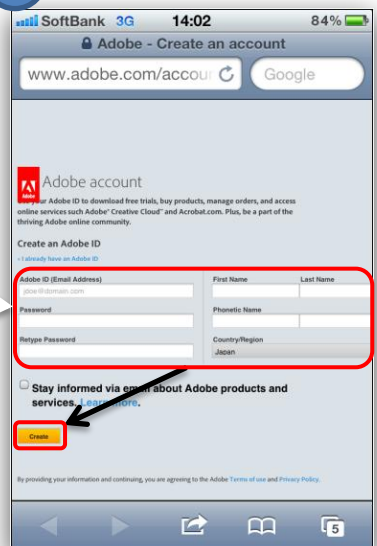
SoftBank 3G 14:02 84%

Adobe - Create an account

www.adobe.com/accou

Google

Adobe

Adobe account

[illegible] your Adobe ID to download free trials, buy products, manage orders, and access online services such Adobe® Creative Cloud™ and Acrobat.com. Plus, be a part of the thriving Adobe online community.

Create an Adobe ID

‹ I already have an Adobe ID

Adobe ID (Email Address)

doe@domain.com

Password

Retype Password

First Name

Last Name

Phonetic Name

Country/Region

Japan

Stay informed via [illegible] about Adobe products and services. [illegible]more.

Create

By providing your information and continuing, you are agreeing to the Adobe Terms of use and Privacy Policy.

5